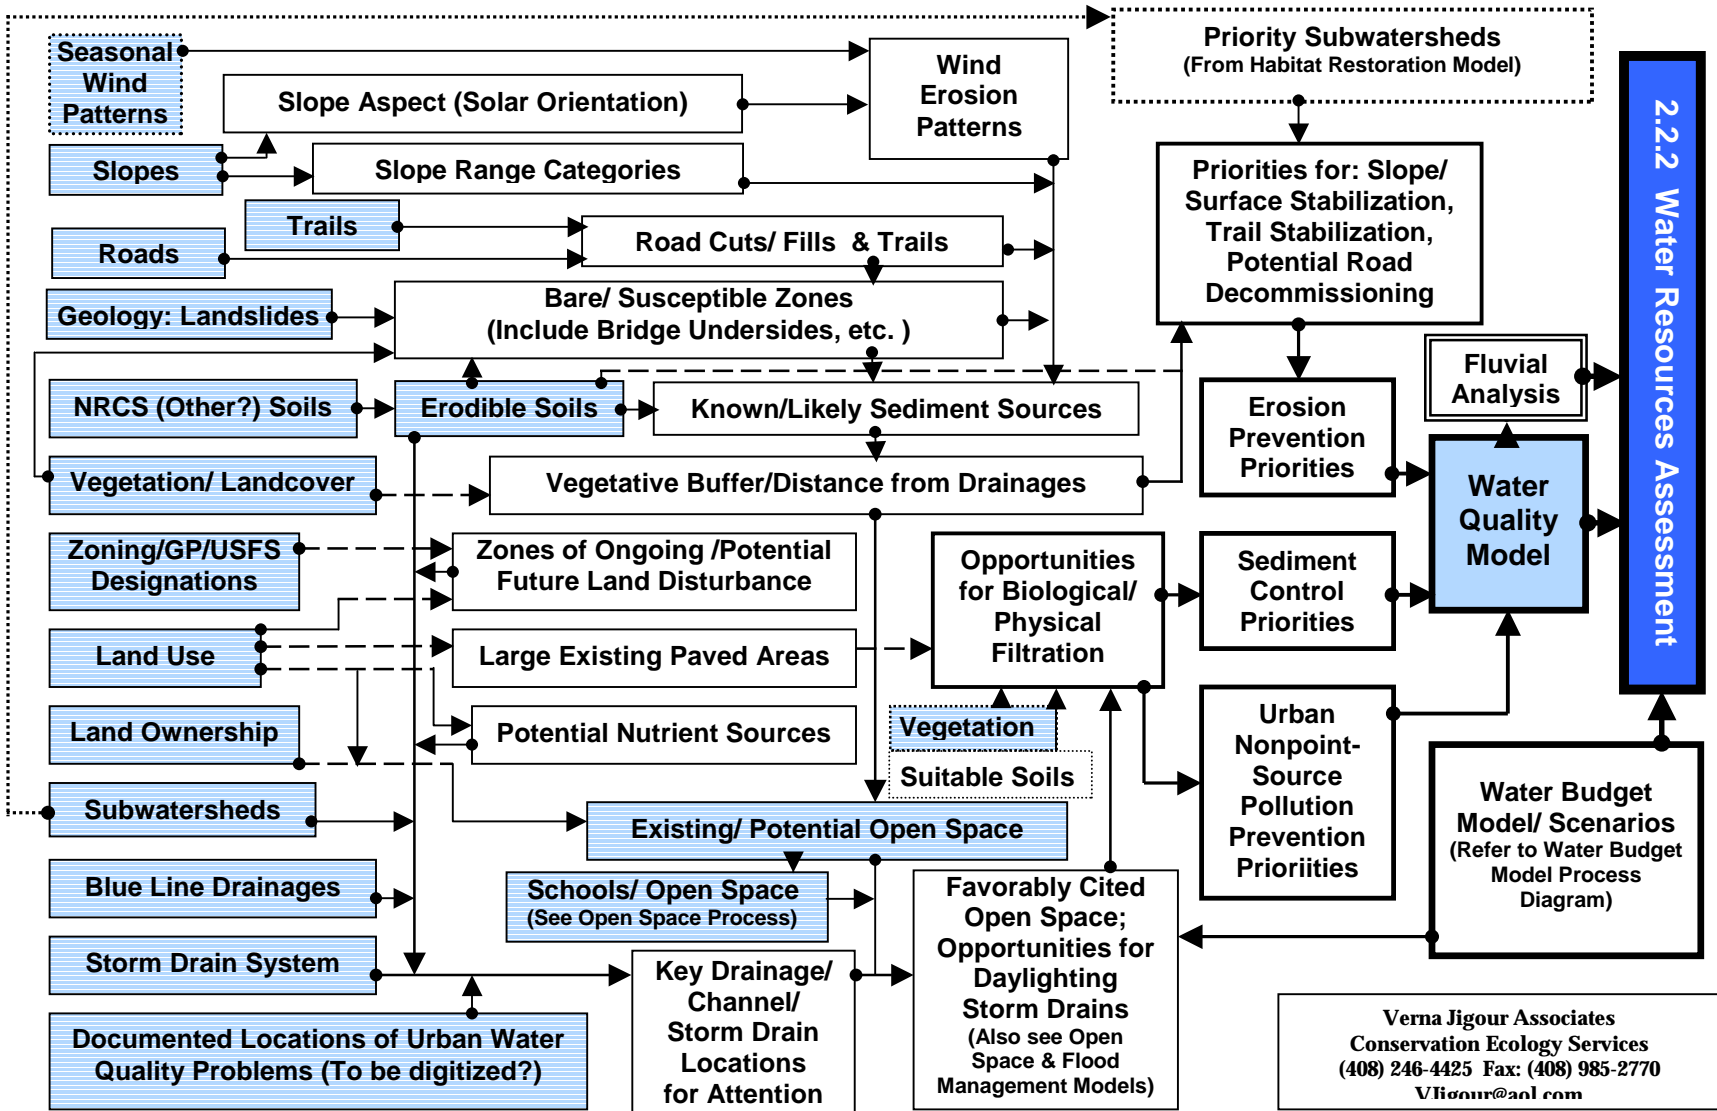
Seasonal Wind Patterns

Slope Aspect (Solar Orientation)

Wind Erosion Patterns

Priority Subwatersheds
(From Habitat Restoration Model)

2.2.2 Water Resources Assessment

Slopes

Slope Range Categories

Trails

Roads

Road Cuts/ Fills & Trails

Priorities for: Slope/ Surface Stabilization, Trail Stabilization, Potential Road Decommissioning

Geology: Landslides

Bare/ Susceptible Zones
(Include Bridge Undersides, etc. )

NRCS (Other?) Soils

Erodible Soils

Known/Likely Sediment Sources

Erosion Prevention Priorities

Fluvial Analysis

Water Quality Model

Vegetation/ Landcover

Vegetative Buffer/Distance from Drainages

Zoning/GP/USFS Designations

Zones of Ongoing /Potential Future Land Disturbance

Opportunities for Biological/ Physical Filtration

Sediment Control Priorities

Land Use

Large Existing Paved Areas

Land Ownership

Potential Nutrient Sources

Vegetation

Suitable Soils

Urban Nonpoint-Source Pollution Prevention Prioriities

Subwatersheds

Existing/ Potential Open Space

Water Budget Model/ Scenarios
(Refer to Water Budget Model Process Diagram)

Blue Line Drainages

Schools/ Open Space
(See Open Space Process)

Favorably Cited Open Space; Opportunities for Daylighting Storm Drains
(Also see Open Space & Flood Management Models)

Storm Drain System

Key Drainage/ Channel/ Storm Drain Locations for Attention

Documented Locations of Urban Water Quality Problems (To be digitized?)

Verna Jigour Associates
Conservation Ecology Services
(408) 246-4425 Fax: (408) 985-2770
VJigour@aol.com